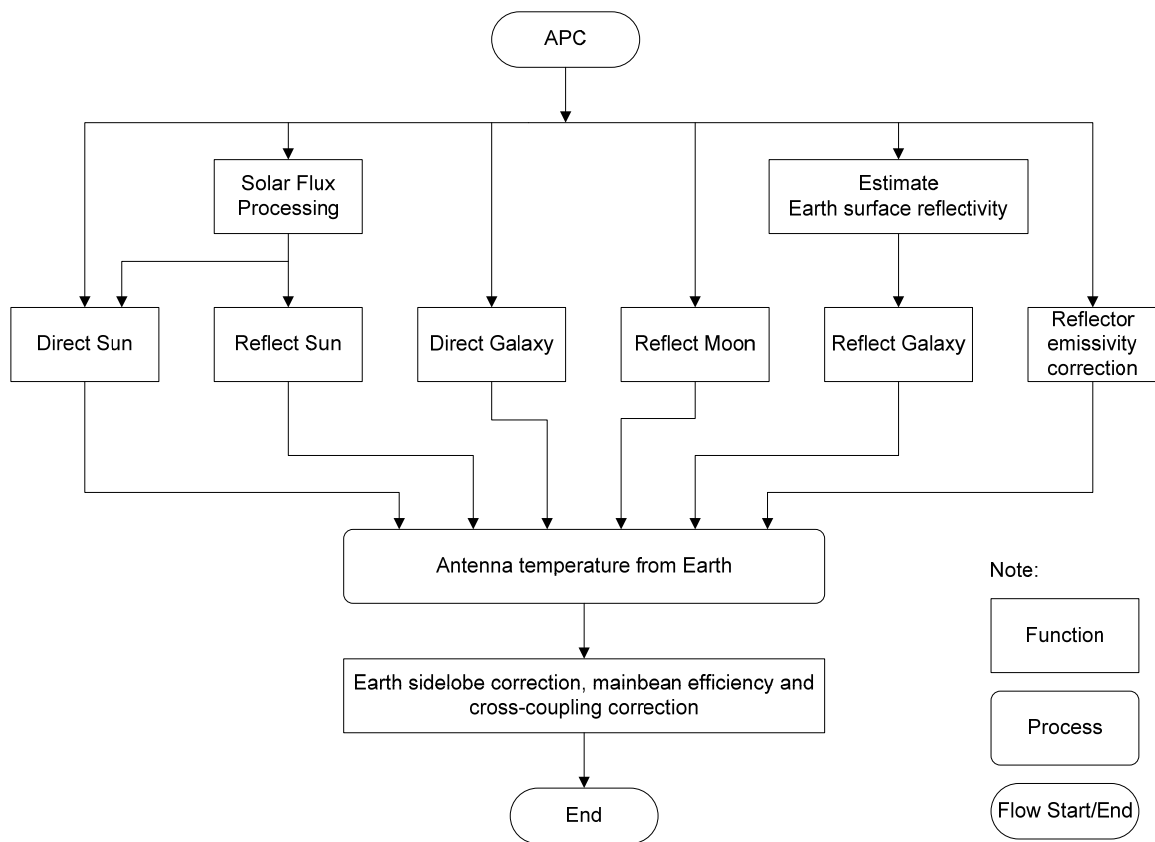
APC

Solar Flux Processing

Estimate Earth surface reflectivity

Direct Sun

Reflect Sun

Direct Galaxy

Reflect Moon

Reflect Galaxy

Reflector emissivity correction

Antenna temperature from Earth

Earth sidelobe correction, mainbean efficiency and cross-coupling correction

End

Note:

Function

Process

Flow Start/End